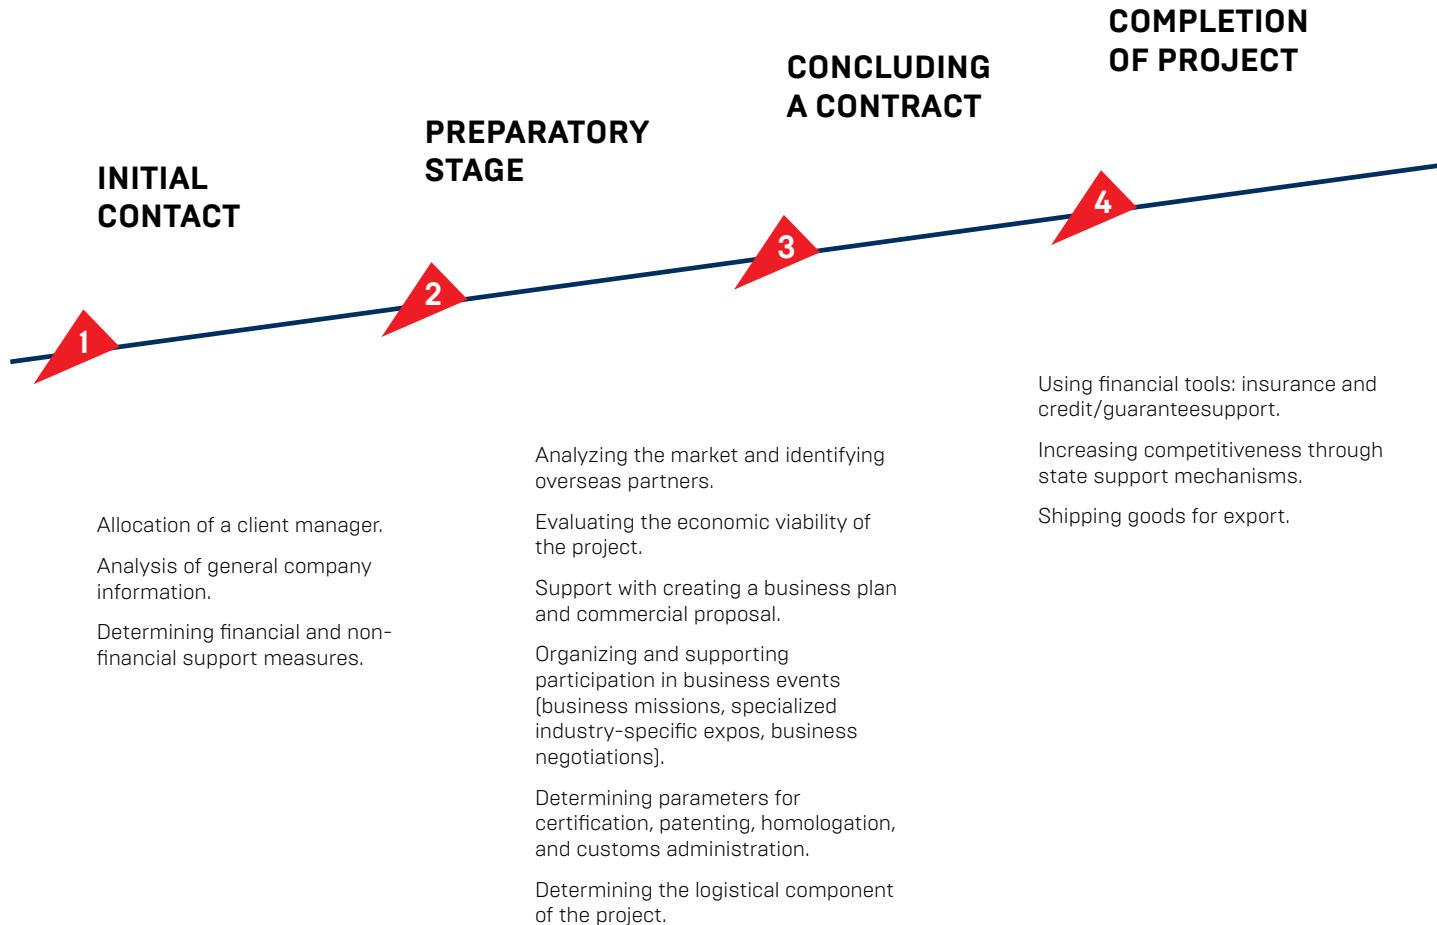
INITIAL CONTACT

1

Allocation of a client manager.

Analysis of general company information.

Determining financial and non-financial support measures.

PREPARATORY STAGE

2

Analyzing the market and identifying overseas partners.

Evaluating the economic viability of the project.

Support with creating a business plan and commercial proposal.

Organizing and supporting participation in business events (business missions, specialized industry-specific expos, business negotiations).

Determining parameters for certification, patenting, homologation, and customs administration.

Determining the logistical component of the project.

CONCLUDING A CONTRACT

3

COMPLETION OF PROJECT

4

Using financial tools: insurance and credit/guaranteesupport.

Increasing competitiveness through state support mechanisms.

Shipping goods for export.